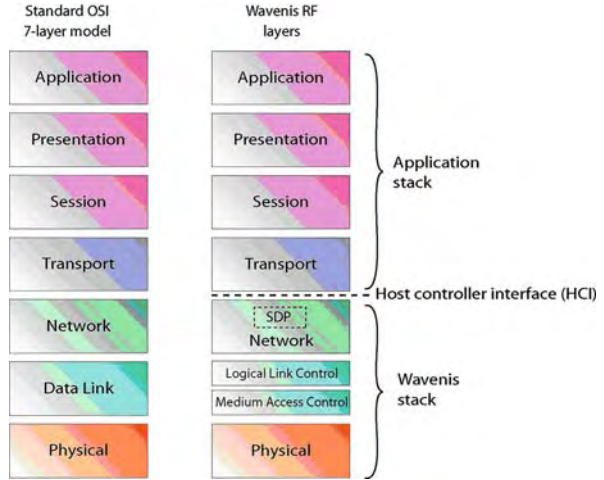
Standard OSI
7-layer model

Application

Presentation

Session

Transport

Network

Data Link

Physical

Wavenis RF
layers

Application

Presentation

Session

Transport

SDP
Network

Logical Link Control

Medium Access Control

Physical

Application
stack

Host controller interface (HCI)

Wavenis
stack